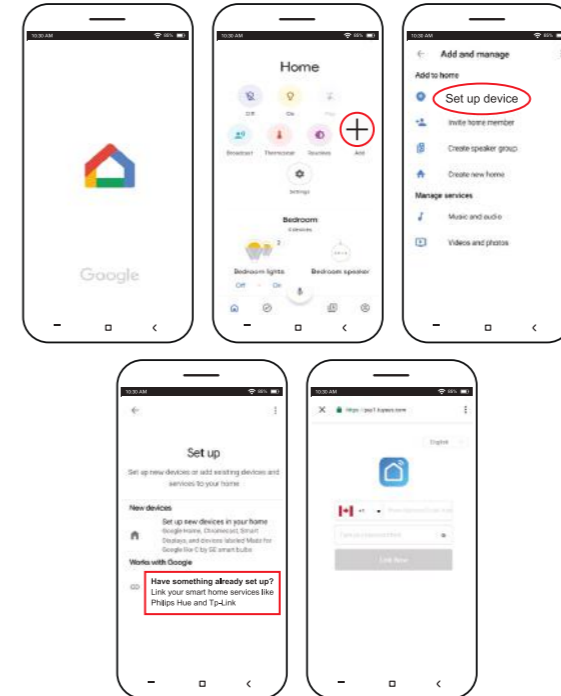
10:30 AM

Google

10:30 AM

Home

Off

On

Broadcast

Thermostat

Speakers

Add

Settings

Bedroom

Bedroom lights

Bedroom speaker

Off

On

10:30 AM

Add and manage

Add to home

Set up device

Invite home member

Create speaker group

Create new home

Manage services

Music and audio

Videos and photos

10:30 AM

Set up

Set up new devices or add existing devices and services to your home

New devices

Set up new devices in your home
Google Home, Chromecast, Smart Displays, and devices labeled Made for Google like C by GE smart bulbs

Works with Google

Have something already set up?
Link your smart home services like Philips Hue and Tp-Link

10:30 AM

English

Link Now